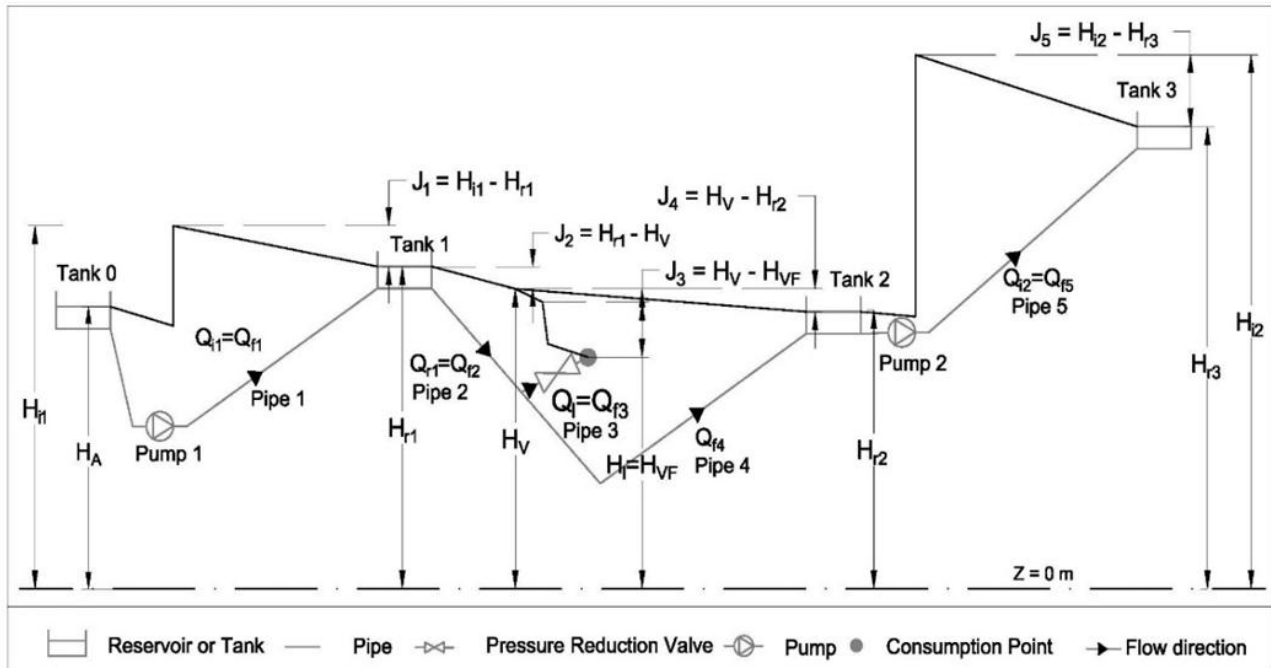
$J_5 = H_{i2} - H_{r3}$

Tank 3

$J_1 = H_{i1} - H_{r1}$

$J_4 = H_V - H_{r2}$

$J_2 = H_{r1} - H_V$

Tank 1

$J_3 = H_V - H_{VF}$

Tank 2

Tank 0

$Q_{i2}=Q_{f5}$
Pipe 5

$Q_{i1}=Q_{f1}$

$Q_{r1}=Q_{f2}$
Pipe 2

Pump 2

$H_{i2}$

$H_{r3}$

Pipe 1

$Q_l=Q_{f3}$
Pipe 3

$H_{i1}$

$H_A$

Pump 1

$H_{r1}$

$H_V$

$Q_{f4}$
Pipe 4

$H_l=H_{VF}$

$H_{r2}$

Z = 0 m

Reservoir or Tank — Pipe Pressure Reduction Valve Pump Consumption Point Flow direction